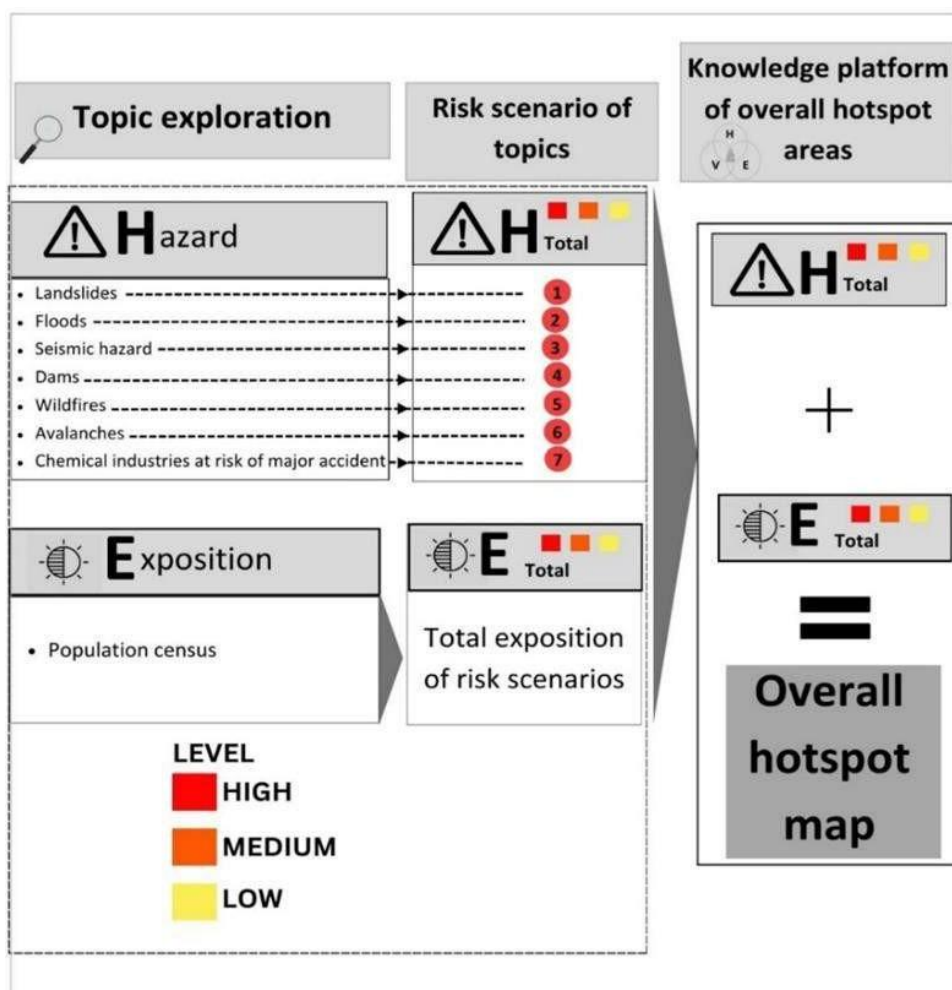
Topic exploration

Risk scenario of topics

Knowledge platform of overall hotspot areas

H V E

Hazard

H Total

- Landslides
- Floods
- Seismic hazard
- Dams
- Wildfires
- Avalanches
- Chemical industries at risk of major accident

1
2
3
4
5
6
7

Exposition

E Total

- Population census

Total exposition of risk scenarios

LEVEL
HIGH
MEDIUM
LOW

H Total

+

E Total

=

Overall hotspot map